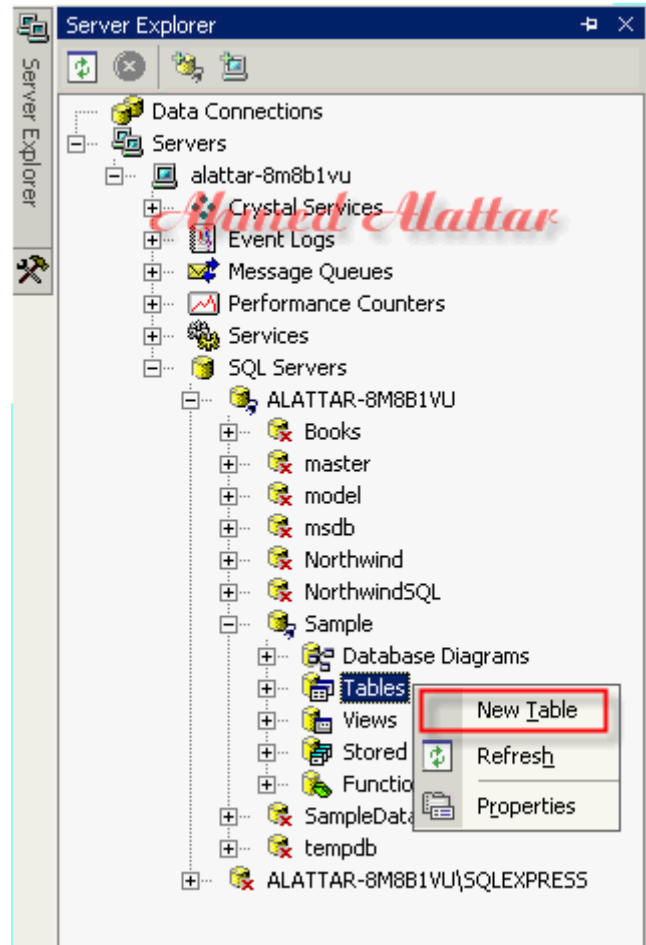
Server Explorer

Server Explorer

Data Connections
Servers
alattar-8m8b1vu
Crystal Services
Ahmed Alattar
Event Logs
Message Queues
Performance Counters
Services
SQL Servers
ALATTAR-8M8B1VU
Books
master
model
msdb
Northwind
NorthwindSQL
Sample
Database Diagrams
Tables
Views
Stored
Functio
SampleData
tempdb
ALATTAR-8M8B1VU\SQLEXPRESS

New Table
Refresh
Properties